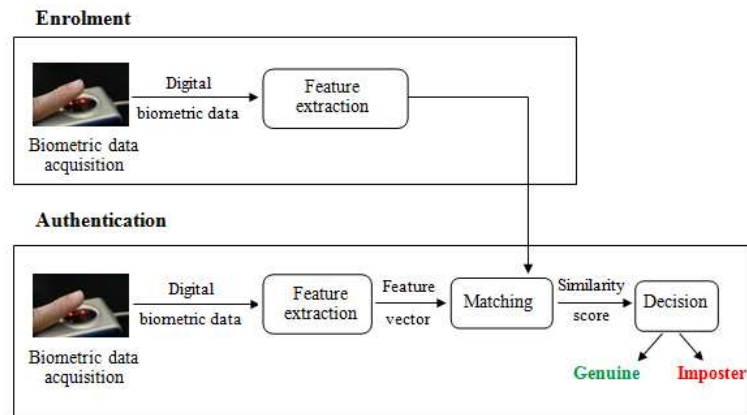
Enrolment

Digital
biometric data

Feature extraction

Biometric data acquisition

Authentication

Digital
biometric data

Feature extraction

Feature
vector

Matching

Similarity
score

Decision

Biometric data acquisition

Genuine

Imposter